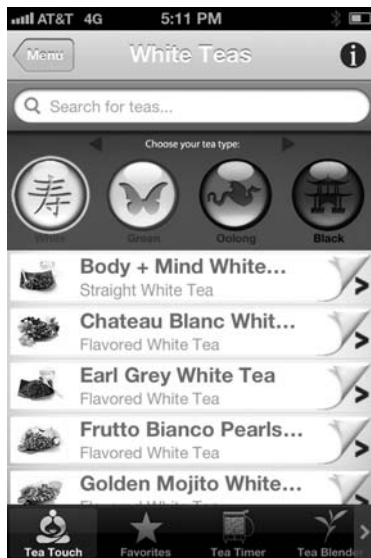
AT&T 4G 5:11 PM

Menu White Teas

Search for teas...

Choose your tea type:

寿

White Green Oolong Black

Body + Mind White...
Straight White Tea

Chateau Blanc Whit...
Flavored White Tea

Earl Grey White Tea
Flavored White Tea

Frutto Bianco Pearls...
Flavored White Tea

Golden Mojito White...
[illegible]

Tea Touch Favorites Tea Timer Tea Blender